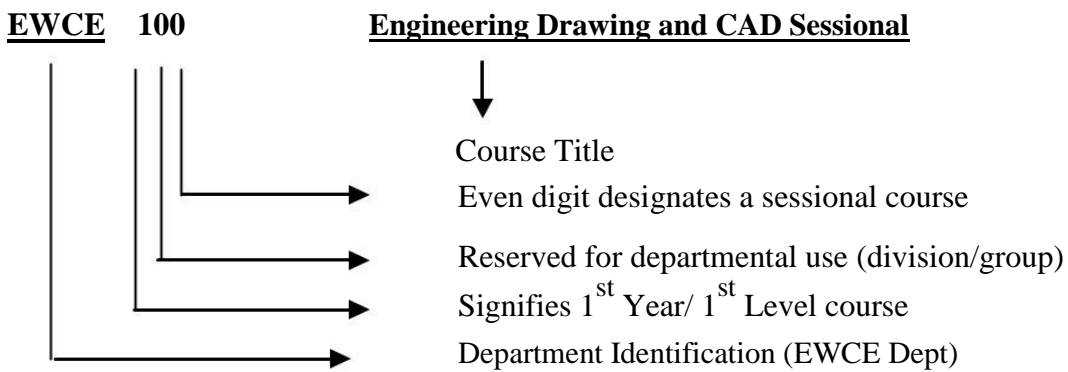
EWCE 100 Engineering Drawing and CAD Sessional

Course Title

Even digit designates a sessional course

Reserved for departmental use (division/group)

Signifies 1$^{st}$ Year/ 1$^{st}$ Level course

Department Identification (EWCE Dept)